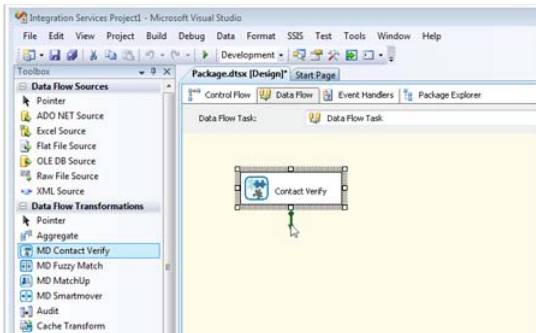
Integration Services Project1 - Microsoft Visual Studio

File Edit View Project Build Debug Data Format SSIS Test Tools Window Help

Development

Toolbox

Data Flow Sources

Pointer

ADO NET Source

Excel Source

Flat File Source

OLE DB Source

Raw File Source

XML Source

Data Flow Transformations

Pointer

Aggregate

MD Contact Verify

MD Fuzzy Match

MD MatchUp

MD Smartmover

Audit

Cache Transform

Package.dtsx [Design]* Start Page

Control Flow Data Flow Event Handlers Package Explorer

Data Flow Task: Data Flow Task

Contact Verify